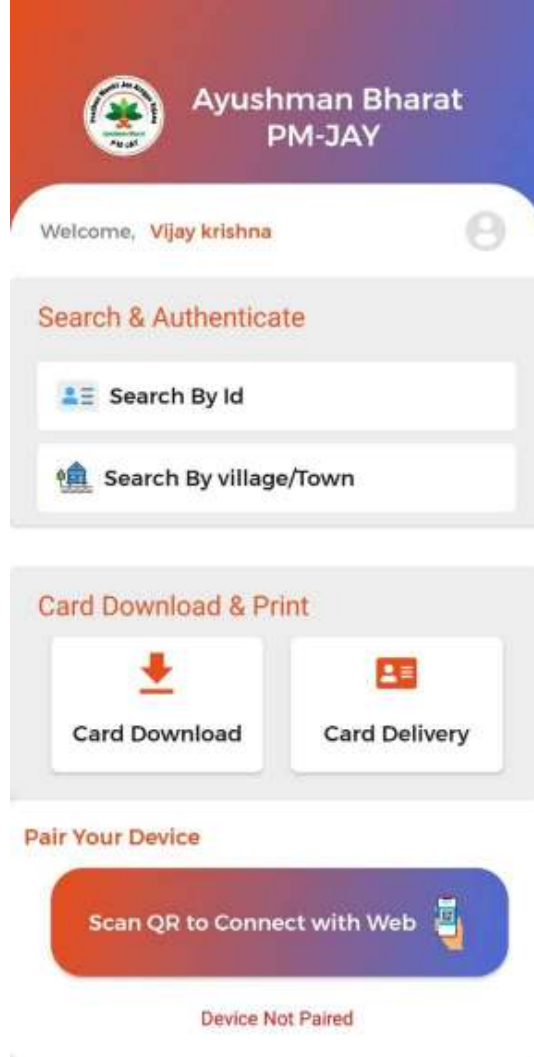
Ayushman Bharat PM-JAY

Welcome, Vijay krishna

Search & Authenticate

Search By Id

Search By village/Town

Card Download & Print

Card Download

Card Delivery

Pair Your Device

Scan QR to Connect with Web

Device Not Paired